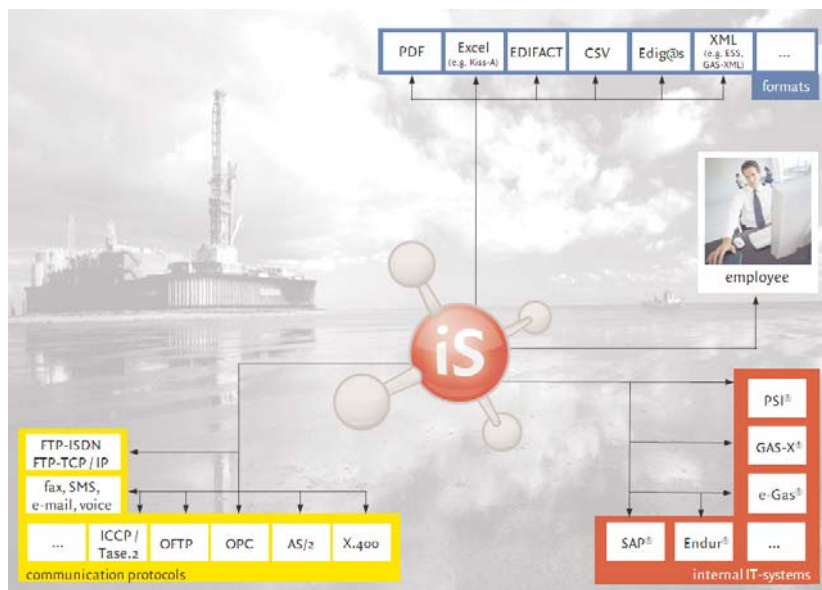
PDF
Excel (e.g. Kiss-A)
EDIFACT
CSV
Edig@s
XML (e.g. ESS, GAS-XML)
...
formats

employee

iS

FTP-ISDN
FTP-TCP / IP
fax, SMS, e-mail, voice
...
ICCP / Tase.2
OFTP
OPC
AS/2
X.400
communication protocols

PSI®
GAS-X®
e-Gas®
SAP®
Endur®
...
internal IT-systems